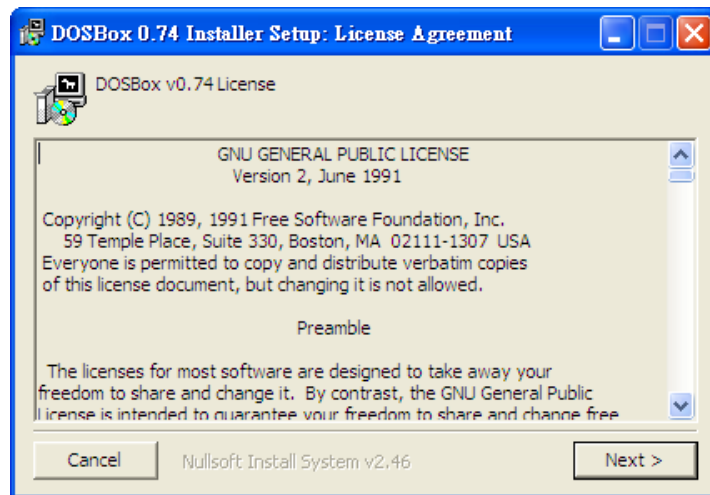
DOSBox 0.74 Installer Setup: License Agreement

DOSBox v0.74 License

GNU GENERAL PUBLIC LICENSE
Version 2, June 1991

Copyright (C) 1989, 1991 Free Software Foundation, Inc.
59 Temple Place, Suite 330, Boston, MA 02111-1307 USA
Everyone is permitted to copy and distribute verbatim copies of this license document, but changing it is not allowed.

Preamble

The licenses for most software are designed to take away your freedom to share and change it. By contrast, the GNU General Public License is intended to guarantee your freedom to share and change free

Cancel
Nullsoft Install System v2.46
Next >